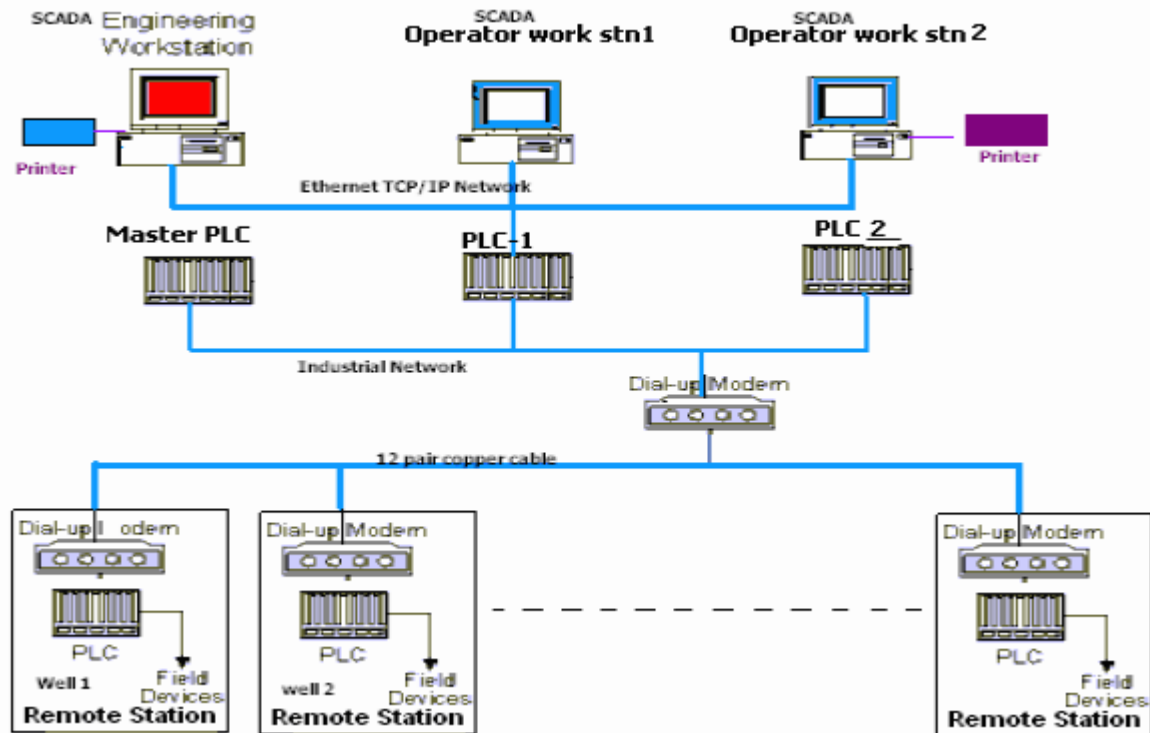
SCADA Engineering Workstation

SCADA
Operator work stn1

SCADA
Operator work stn 2

Printer

Printer

Ethernet TCP/IP Network

Master PLC

PLC-1

PLC 2

Industrial Network

Dial-up Modem

12 pair copper cable

Dial-up Modem

PLC

Field Devices

Well 1

Remote Station

Dial-up Modem

PLC

Field Devices

well 2

Remote Station

Dial-up Modem

PLC

Field Devices

Remote Station